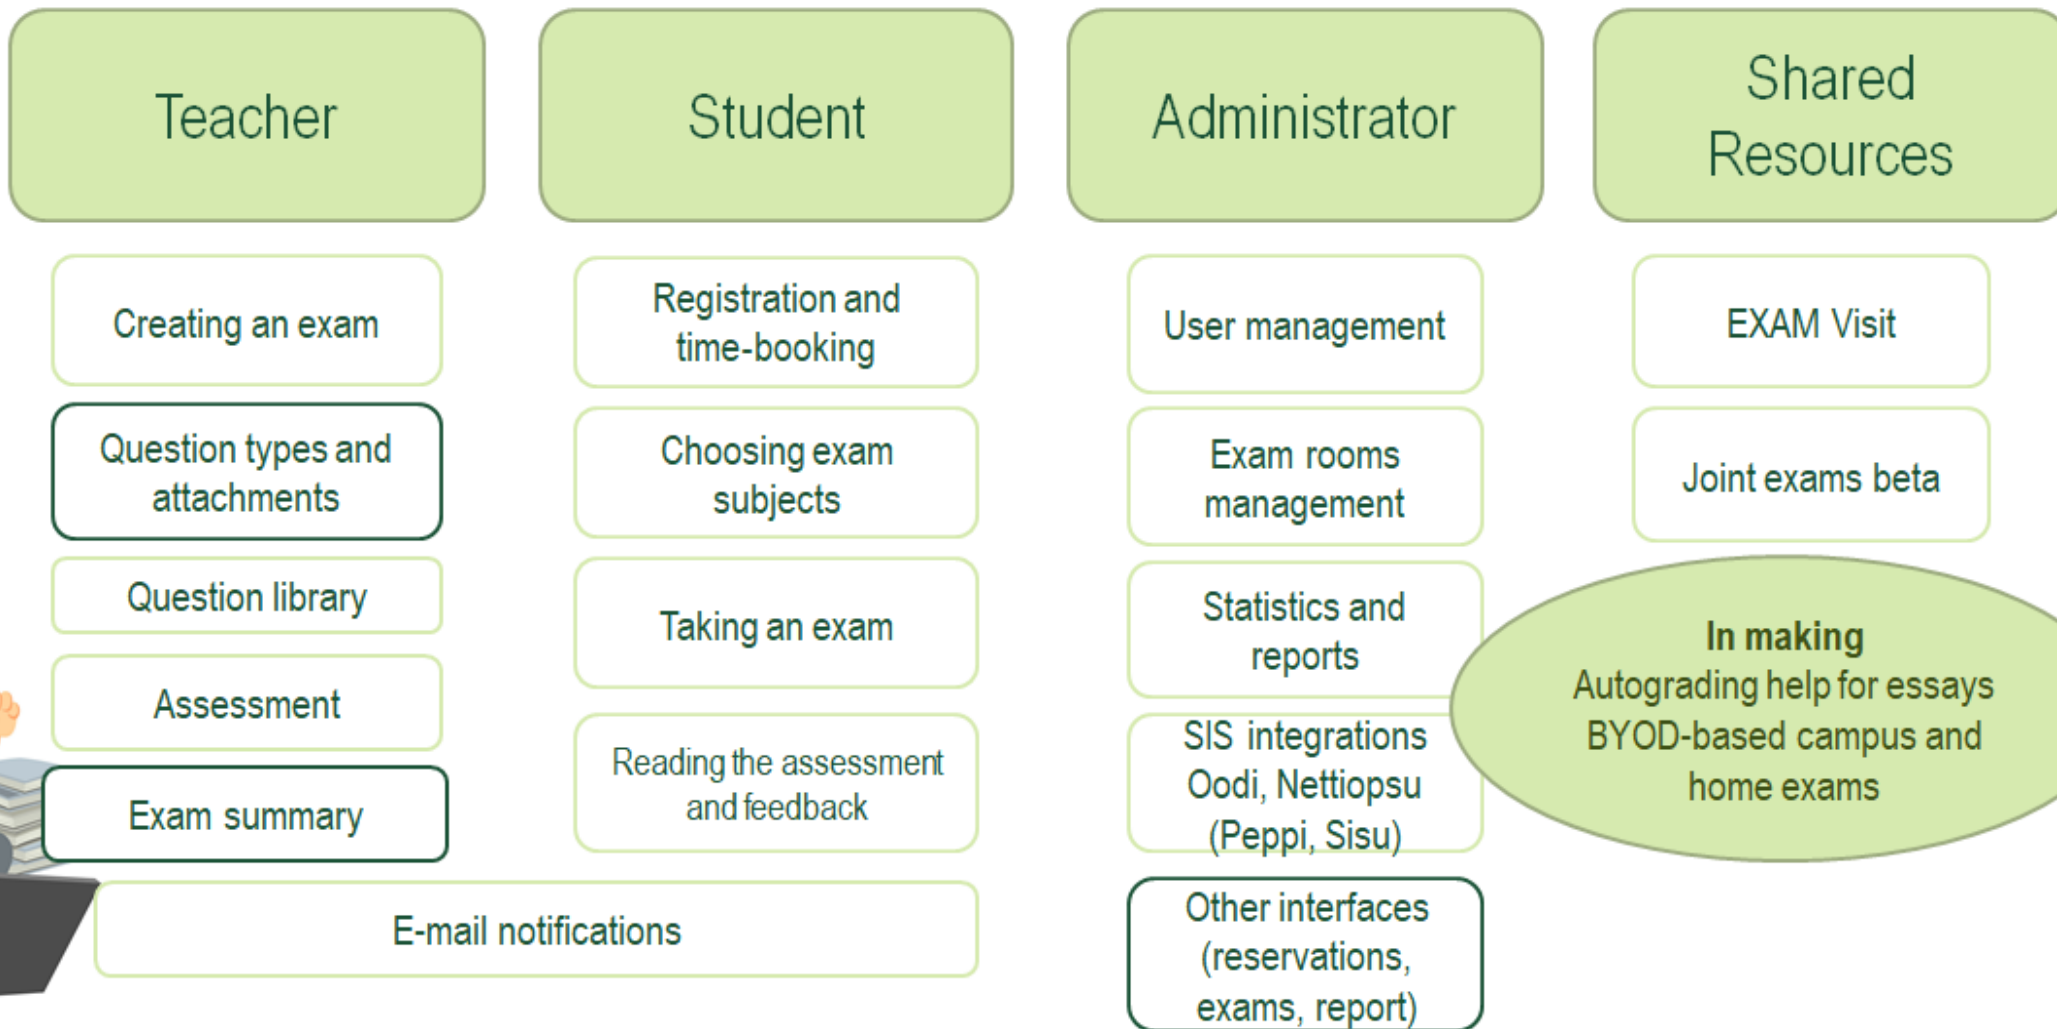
Teacher

Creating an exam

Question types and attachments

Question library

Assessment

Exam summary

Student

Registration and time-booking

Choosing exam subjects

Taking an exam

Reading the assessment and feedback

E-mail notifications

Administrator

User management

Exam rooms management

Statistics and reports

SIS integrations Oodi, Nettiopsu (Peppi, Sisu)

Other interfaces (reservations, exams, report)

Shared Resources

EXAM Visit

Joint exams beta

**In making**
Autograding help for essays
BYOD-based campus and home exams